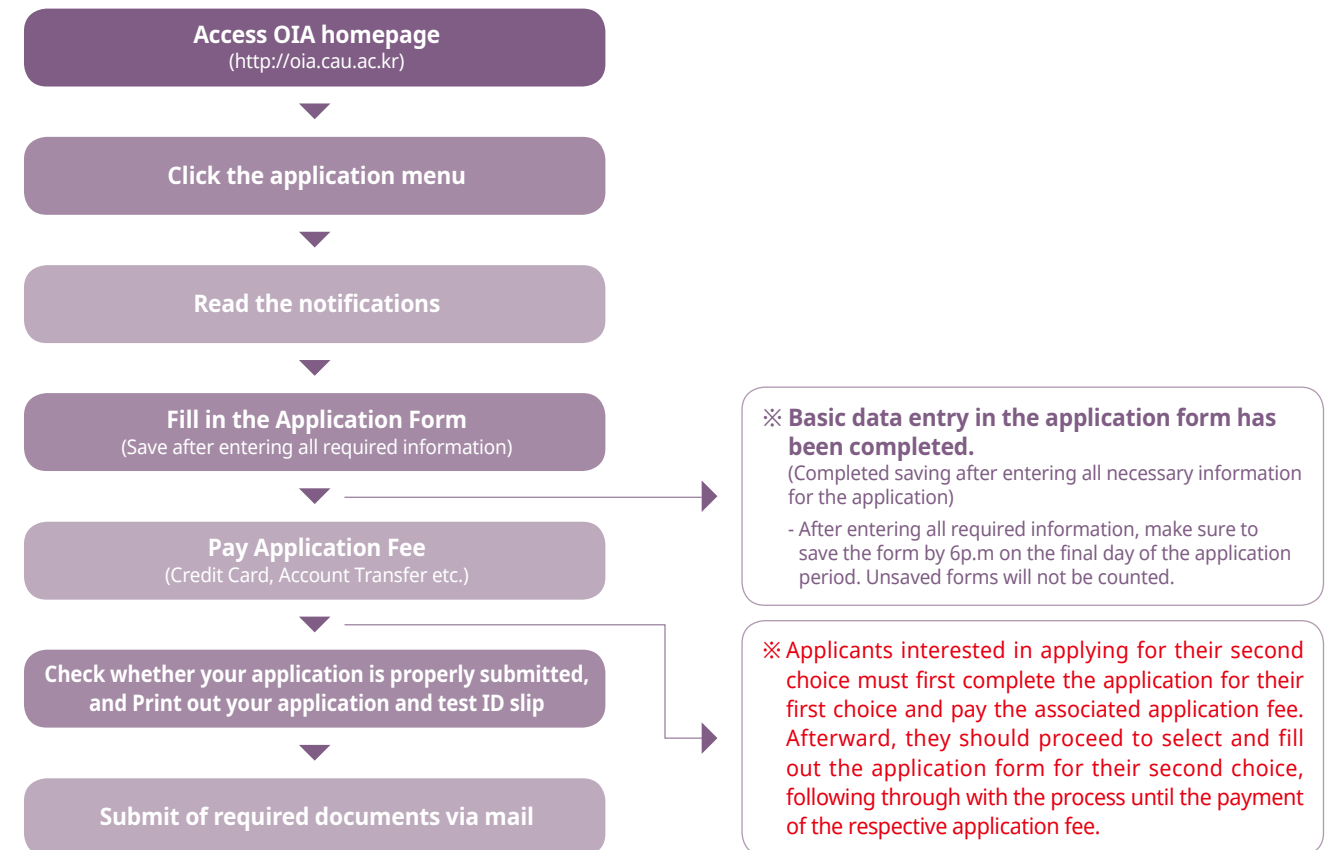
Access OIA homepage
(http://oia.cau.ac.kr)

Click the application menu

Read the notifications

Fill in the Application Form
(Save after entering all required information)

Pay Application Fee
(Credit Card, Account Transfer etc.)

Check whether your application is properly submitted, and Print out your application and test ID slip

Submit of required documents via mail

※ Basic data entry in the application form has been completed.
(Completed saving after entering all necessary information for the application)
- After entering all required information, make sure to save the form by 6p.m on the final day of the application period. Unsaved forms will not be counted.

※ Applicants interested in applying for their second choice must first complete the application for their first choice and pay the associated application fee. Afterward, they should proceed to select and fill out the application form for their second choice, following through with the process until the payment of the respective application fee.